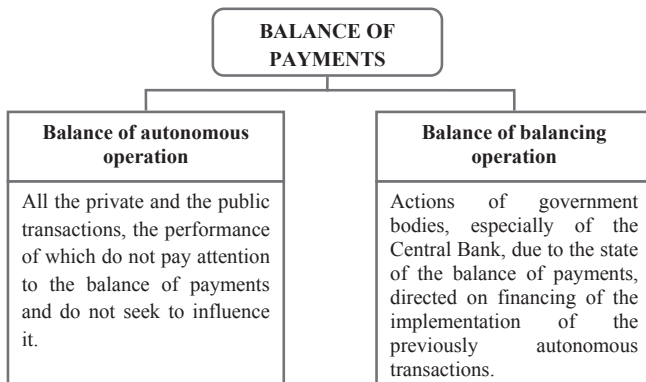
BALANCE OF PAYMENTS

Balance of autonomous operation

All the private and the public transactions, the performance of which do not pay attention to the balance of payments and do not seek to influence it.

Balance of balancing operation

Actions of government bodies, especially of the Central Bank, due to the state of the balance of payments, directed on financing of the implementation of the previously autonomous transactions.